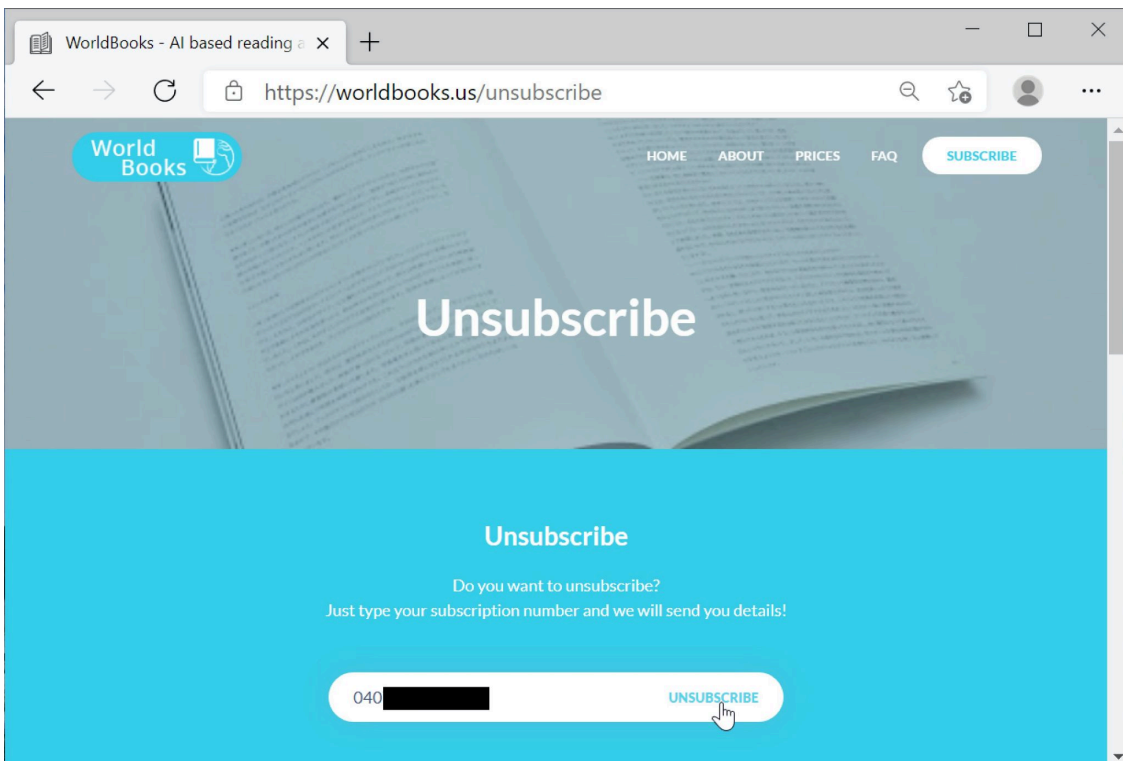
WorldBooks - AI based reading a ×

https://worldbooks.us/unsubscribe

World Books

HOME ABOUT PRICES FAQ SUBSCRIBE

Unsubscribe

Unsubscribe

Do you want to unsubscribe?
Just type your subscription number and we will send you details!

040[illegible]

UNSUBSCRIBE